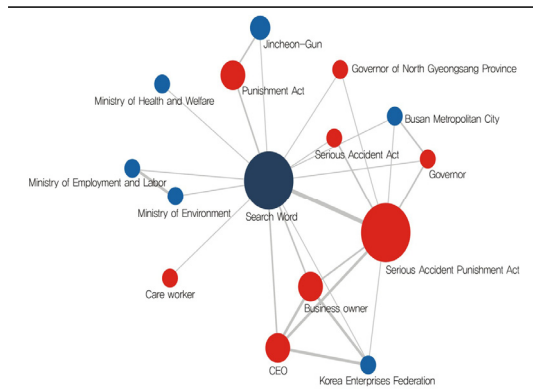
Jincheon-Gun

Governor of North Gyeongsang Province

Punishment Act

Ministry of Health and Welfare

Busan Metropolitan City

Serious Accident Act

Governor

Ministry of Employment and Labor

Ministry of Environment

Search Word

Serious Accident Punishment Act

Care worker

Business owner

CEO

Korea Enterprises Federation